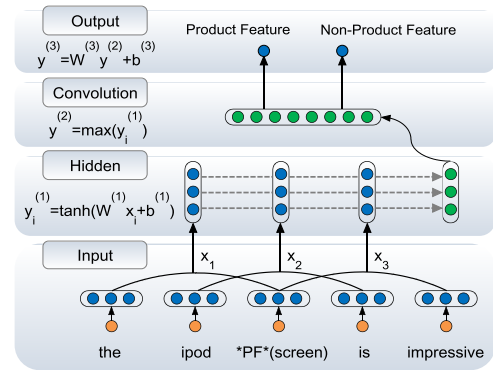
Output

$y^{(3)}=W^{(3)}y^{(2)}+b^{(3)}$

Product Feature

Non-Product Feature

Convolution

$y^{(2)}=max(y_i^{(1)})$

Hidden

$y_i^{(1)}=tanh(W^{(1)}x_i+b^{(1)})$

Input

$x_1$

$x_2$

$x_3$

the

ipod

*PF*(screen)

is

impressive